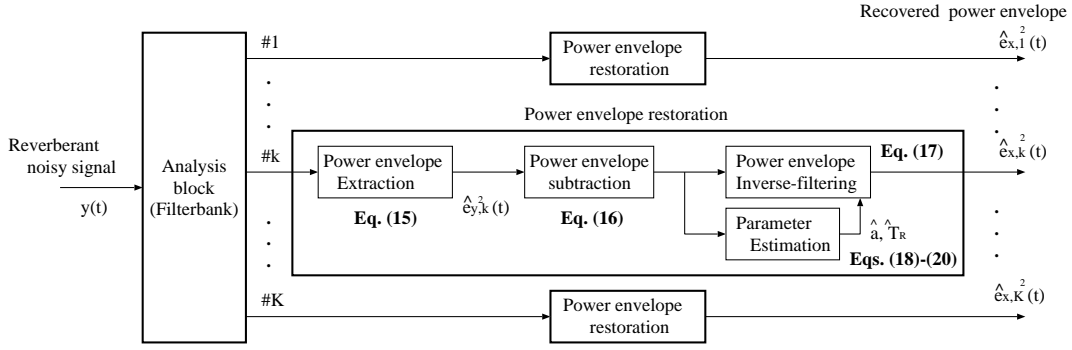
Recovered power envelope

Reverberant noisy signal

y(t)

Analysis block (Filterbank)

#1

Power envelope restoration

$\hat{e}_{x,1}^2(t)$

Power envelope restoration

#k

Power envelope Extraction

Eq. (15)

$\hat{e}_{y,k}^2(t)$

Power envelope subtraction

Eq. (16)

Power envelope Inverse-filtering

Eq. (17)

$\hat{e}_{x,k}^2(t)$

Parameter Estimation

$\hat{a}$, $\hat{T}_R$

Eqs. (18)-(20)

#K

Power envelope restoration

$\hat{e}_{x,K}^2(t)$